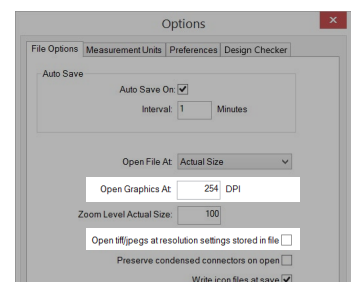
Options

File Options | Measurement Units | Preferences | Design Checker

Auto Save

Auto Save On:

Interval: 1 Minutes

Open File At: Actual Size

Open Graphics At: 254 DPI

Zoom Level Actual Size: 100

Open tiff/jpegs at resolution settings stored in file

Preserve condensed connectors on open

Write icon files at save